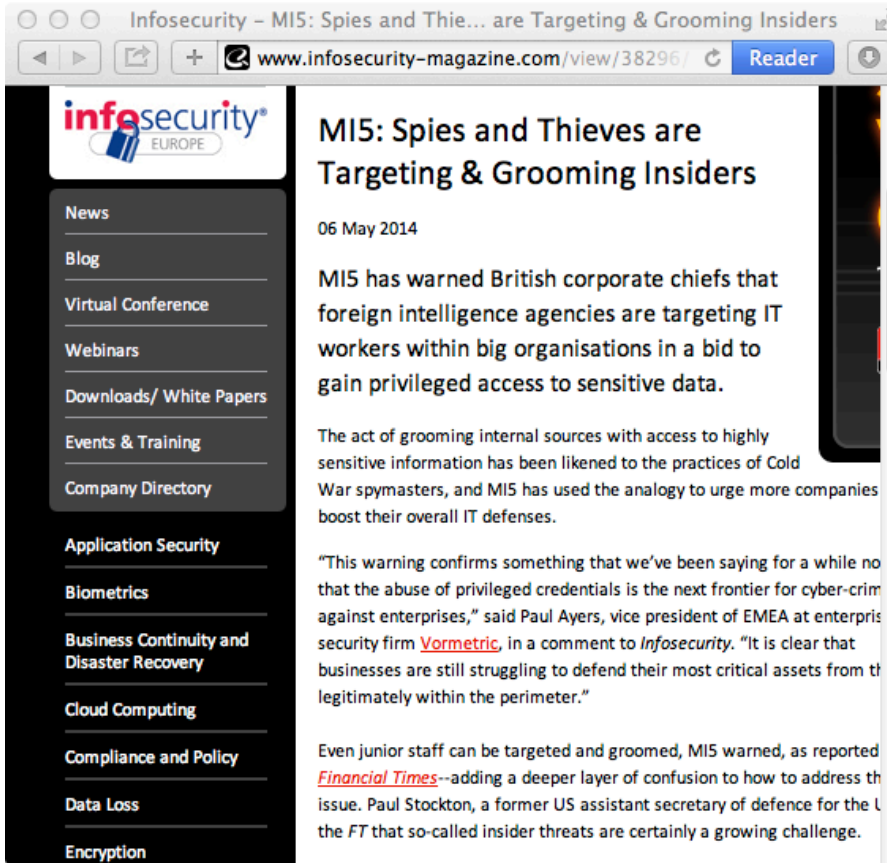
Infosecurity – MI5: Spies and Thie... are Targeting & Grooming Insiders

www.infosecurity-magazine.com/view/38296/

Reader

infosecurity® EUROPE

News

Blog

Virtual Conference

Webinars

Downloads/ White Papers

Events & Training

Company Directory

Application Security

Biometrics

Business Continuity and Disaster Recovery

Cloud Computing

Compliance and Policy

Data Loss

Encryption

MI5: Spies and Thieves are Targeting & Grooming Insiders

06 May 2014

MI5 has warned British corporate chiefs that foreign intelligence agencies are targeting IT workers within big organisations in a bid to gain privileged access to sensitive data.

The act of grooming internal sources with access to highly sensitive information has been likened to the practices of Cold War spymasters, and MI5 has used the analogy to urge more companies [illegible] boost their overall IT defenses.

"This warning confirms something that we've been saying for a while no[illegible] that the abuse of privileged credentials is the next frontier for cyber-crim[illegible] against enterprises," said Paul Ayers, vice president of EMEA at enterpris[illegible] security firm Vormetric, in a comment to Infosecurity. "It is clear that businesses are still struggling to defend their most critical assets from th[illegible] legitimately within the perimeter."

Even junior staff can be targeted and groomed, MI5 warned, as reported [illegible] Financial Times--adding a deeper layer of confusion to how to address th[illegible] issue. Paul Stockton, a former US assistant secretary of defence for the U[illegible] the FT that so-called insider threats are certainly a growing challenge.